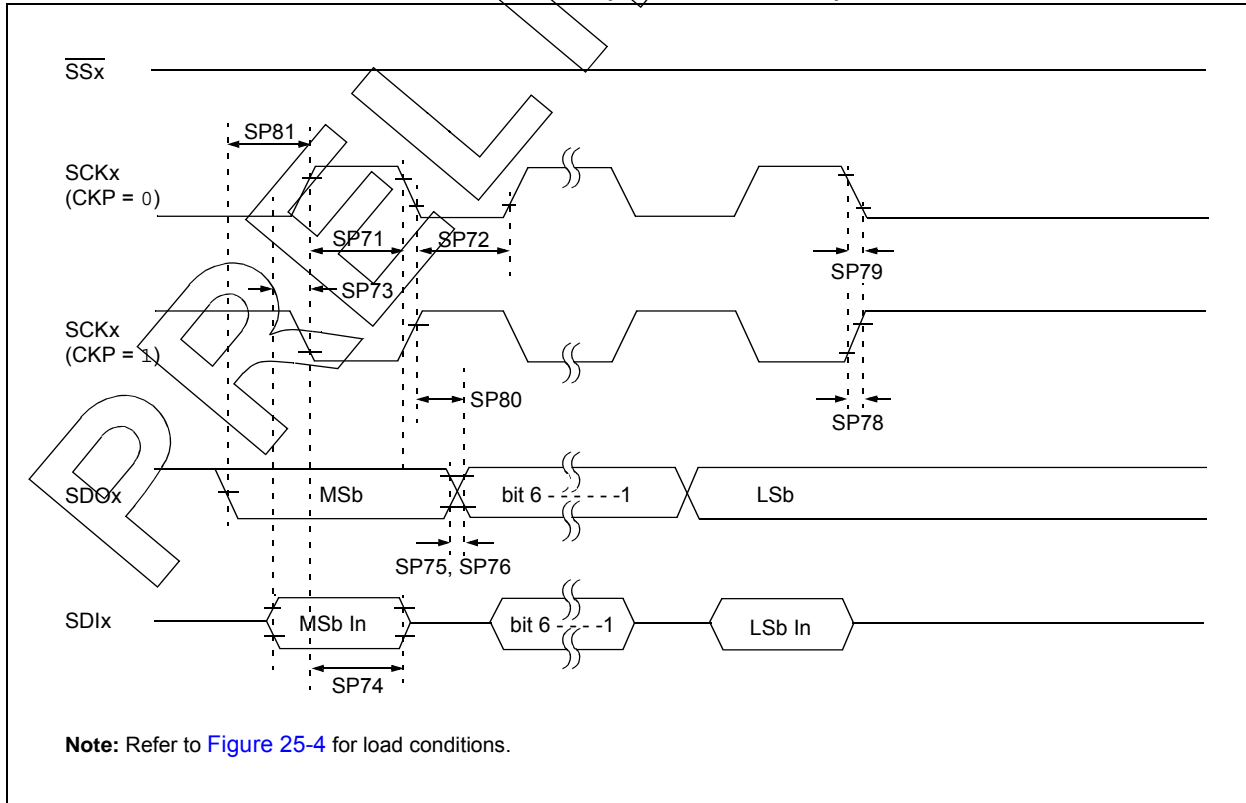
$\overline{SSx}$

SP81

SCKx (CKP = 0)

SP71

SP72

SP73

SP79

SCKx (CKP = 1)

SP80

SP78

SDOx

MSb

bit 6 - - - - - -1

LSb

SP75, SP76

SDIx

MSb In

bit 6 - - - -1

LSb In

SP74

**Note:** Refer to Figure 25-4 for load conditions.